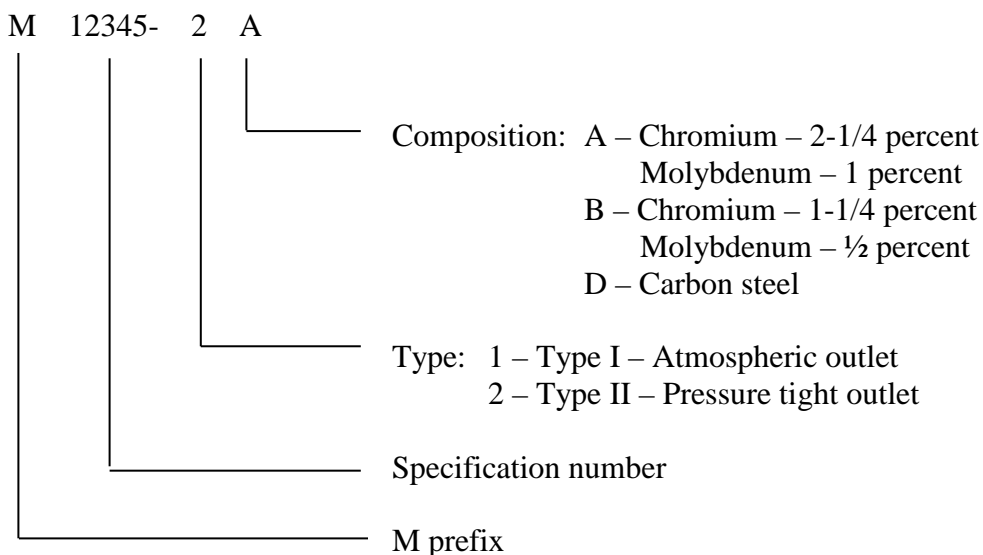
M 12345- 2 A

Composition: A – Chromium – 2-1/4 percent
Molybdenum – 1 percent
B – Chromium – 1-1/4 percent
Molybdenum – ½ percent
D – Carbon steel

Type: 1 – Type I – Atmospheric outlet
2 – Type II – Pressure tight outlet

Specification number

M prefix